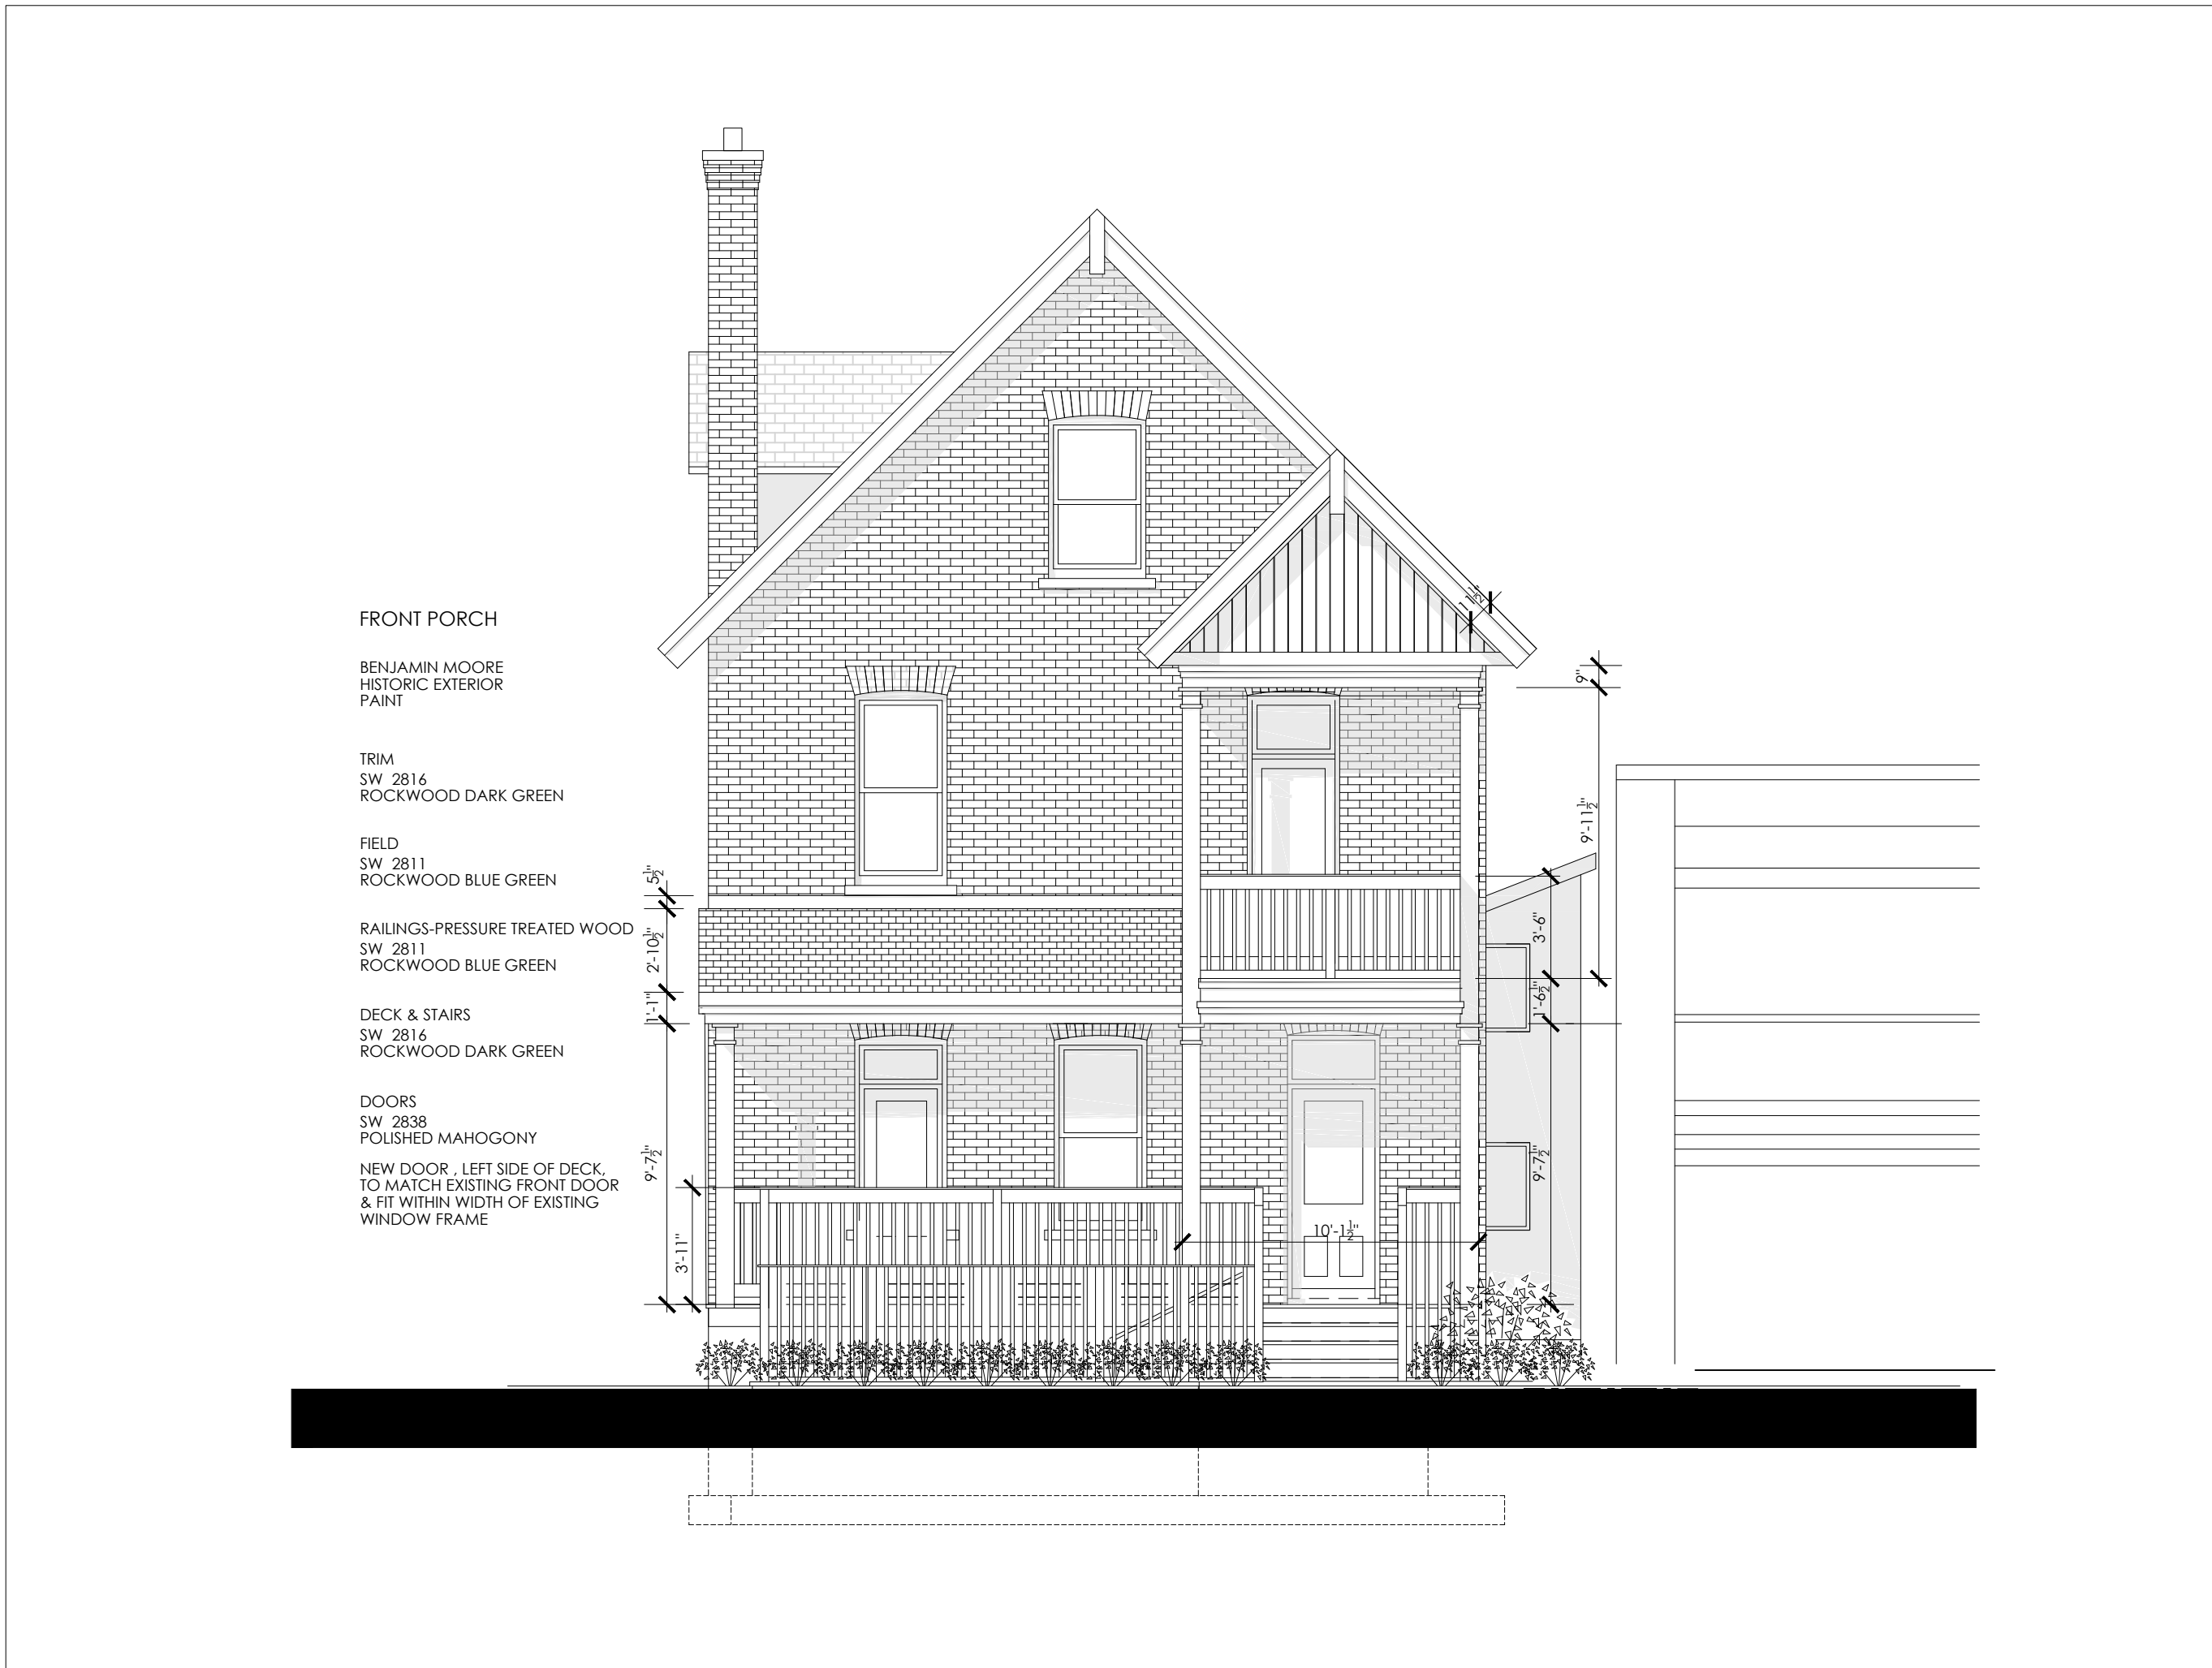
FRONT PORCH

BENJAMIN MOORE
HISTORIC EXTERIOR
PAINT

TRIM
SW 2816
ROCKWOOD DARK GREEN

FIELD
SW 2811
ROCKWOOD BLUE GREEN

RAILINGS-PRESSURE TREATED WOOD
SW 2811
ROCKWOOD BLUE GREEN

DECK & STAIRS
SW 2816
ROCKWOOD DARK GREEN

DOORS
SW 2838
POLISHED MAHOGONY

NEW DOOR , LEFT SIDE OF DECK, TO MATCH EXISTING FRONT DOOR & FIT WITHIN WIDTH OF EXISTING WINDOW FRAME

$5\frac{1}{2}$"
2'-$10\frac{1}{2}$"
1'-1"
9'-$7\frac{1}{2}$"
3'-11"
$1\frac{1}{2}$"
9"
9'-$11\frac{1}{2}$"
3'-6"
1'-$6\frac{1}{2}$"
9'-$7\frac{1}{2}$"
10'-$1\frac{1}{2}$"